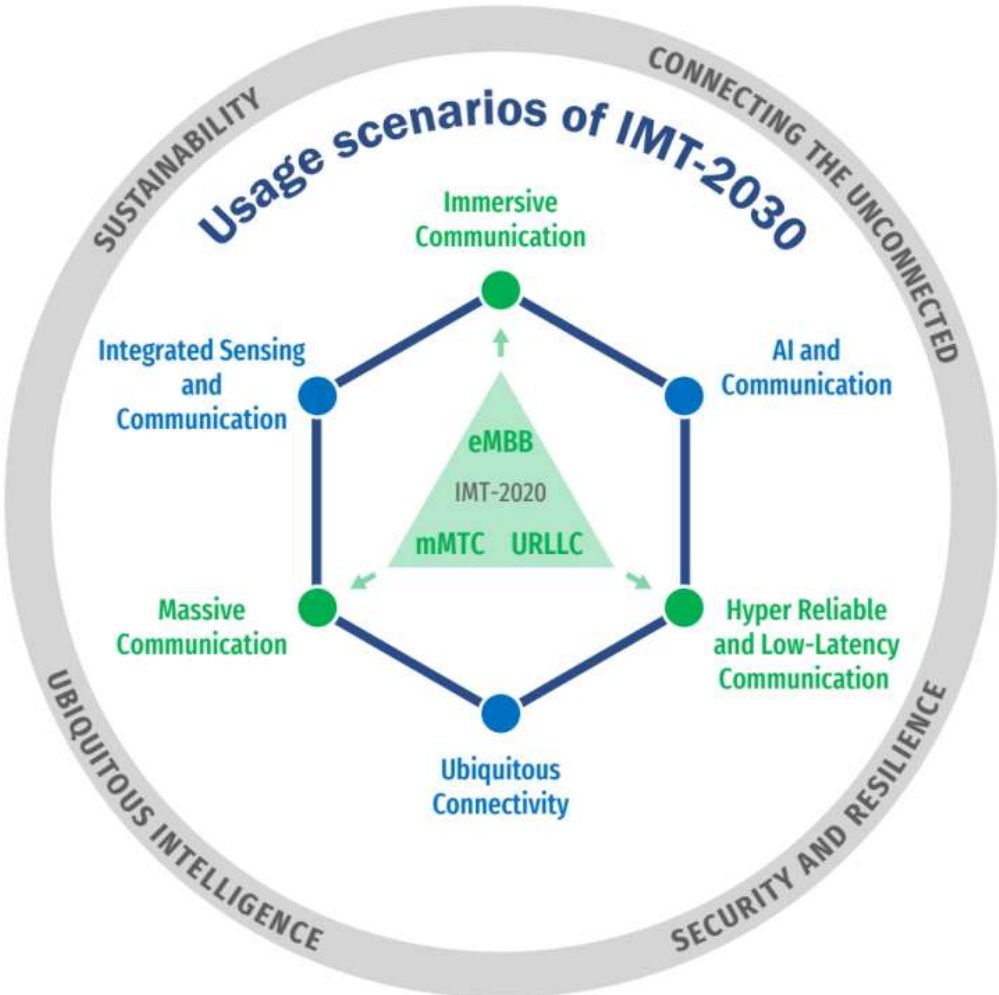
SUSTAINABILITY

CONNECTING THE UNCONNECTED

Usage scenarios of IMT-2030

Immersive Communication

Integrated Sensing and Communication

AI and Communication

eMBB

IMT-2020

mMTC URLLC

Massive Communication

Hyper Reliable and Low-Latency Communication

Ubiquitous Connectivity

UBIQUITOUS INTELLIGENCE

SECURITY AND RESILIENCE